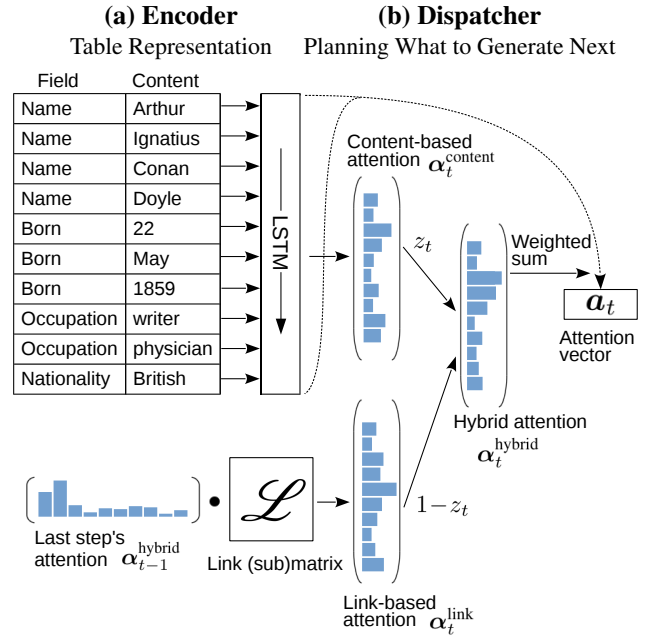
(a) Encoder
Table Representation

(b) Dispatcher
Planning What to Generate Next

| Field | Content |
|---|---|
| Name | Arthur |
| Name | Ignatius |
| Name | Conan |
| Name | Doyle |
| Born | 22 |
| Born | May |
| Born | 1859 |
| Occupation | writer |
| Occupation | physician |
| Nationality | British |

LSTM

Content-based attention $\boldsymbol{\alpha}_t^{\text{content}}$

$z_t$

Weighted sum

$\boldsymbol{a}_t$

Attention vector

Hybrid attention $\boldsymbol{\alpha}_t^{\text{hybrid}}$

Last step's attention $\boldsymbol{\alpha}_{t-1}^{\text{hybrid}}$

$\mathscr{L}$

Link (sub)matrix

$1-z_t$

Link-based attention $\boldsymbol{\alpha}_t^{\text{link}}$